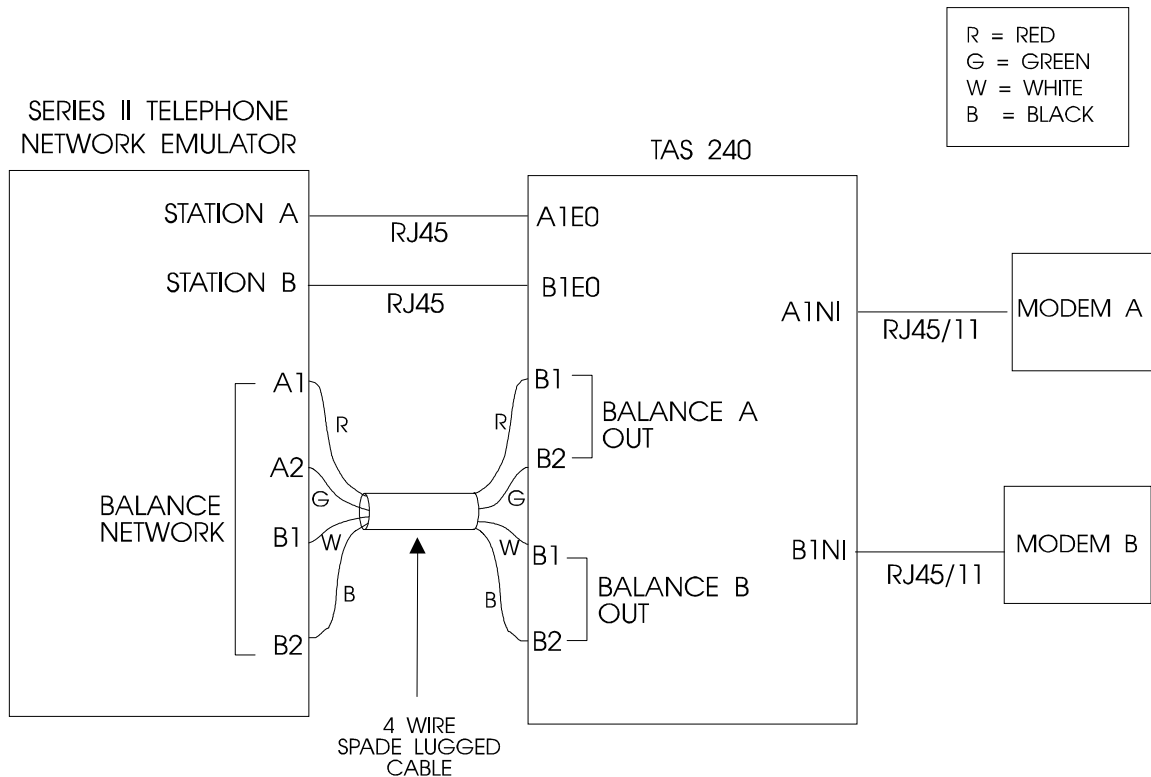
R = RED
G = GREEN
W = WHITE
B = BLACK

SERIES II TELEPHONE NETWORK EMULATOR

TAS 240

STATION A
RJ45
A1E0

STATION B
RJ45
B1E0

A1NI
RJ45/11
MODEM A

A1
R
A2
G
BALANCE NETWORK
B1
W
B
B2

B1
R
BALANCE A OUT
B2
G
W
B1
BALANCE B OUT
B
B2

B1NI
RJ45/11
MODEM B

4 WIRE SPADE LUGGED CABLE